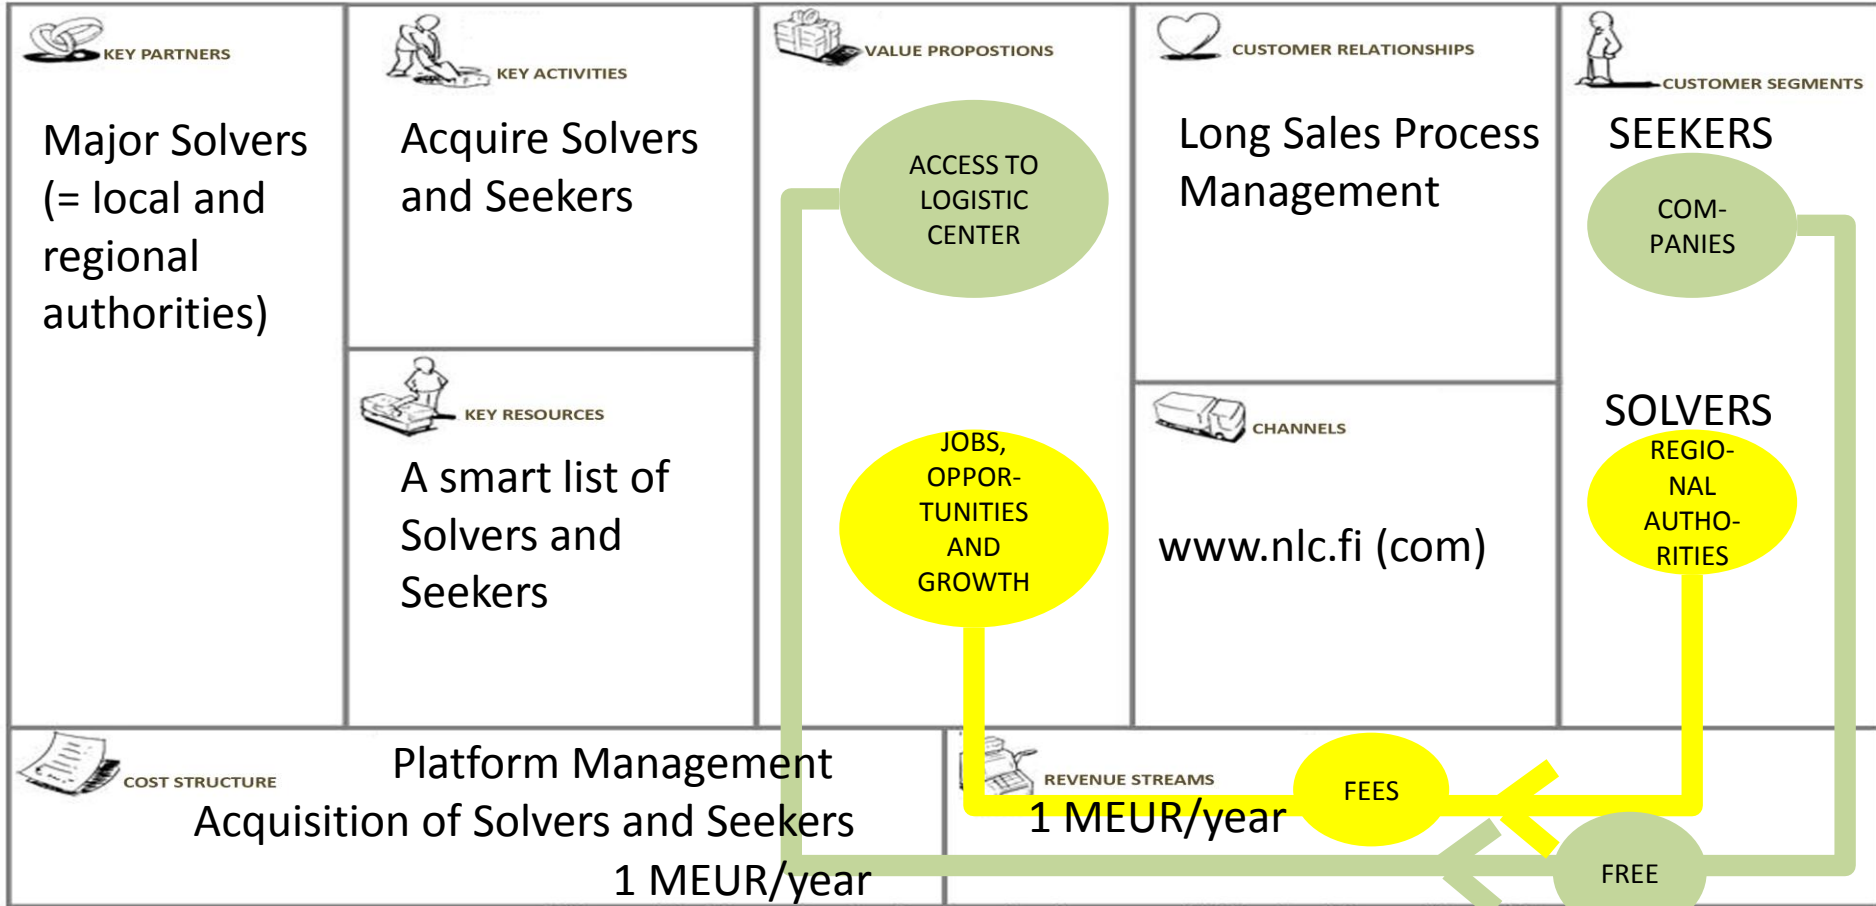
KEY PARTNERS

Major Solvers (= local and regional authorities)

KEY ACTIVITIES

Acquire Solvers and Seekers

KEY RESOURCES

A smart list of Solvers and Seekers

VALUE PROPOSTIONS

ACCESS TO LOGISTIC CENTER

JOBS, OPPORTUNITIES AND GROWTH

CUSTOMER RELATIONSHIPS

Long Sales Process Management

CHANNELS

www.nlc.fi (com)

CUSTOMER SEGMENTS

SEEKERS

COMPANIES

SOLVERS

REGIONAL AUTHORITIES

COST STRUCTURE

Platform Management
Acquisition of Solvers and Seekers
1 MEUR/year

REVENUE STREAMS

1 MEUR/year

FEES

FREE